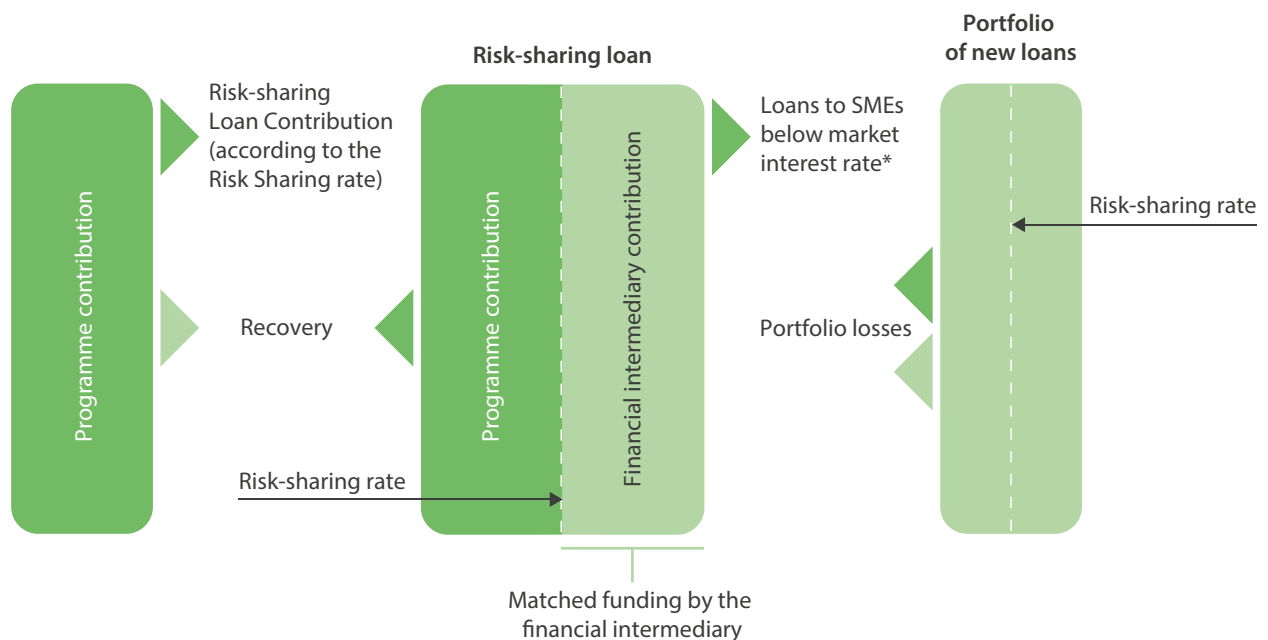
Risk-sharing loan

Portfolio of new loans

Programme contribution

Risk-sharing Loan Contribution (according to the Risk Sharing rate)

Recovery

Risk-sharing rate

Programme contribution

Financial intermediary contribution

Matched funding by the financial intermediary

Loans to SMEs below market interest rate*

Risk-sharing rate

Portfolio losses